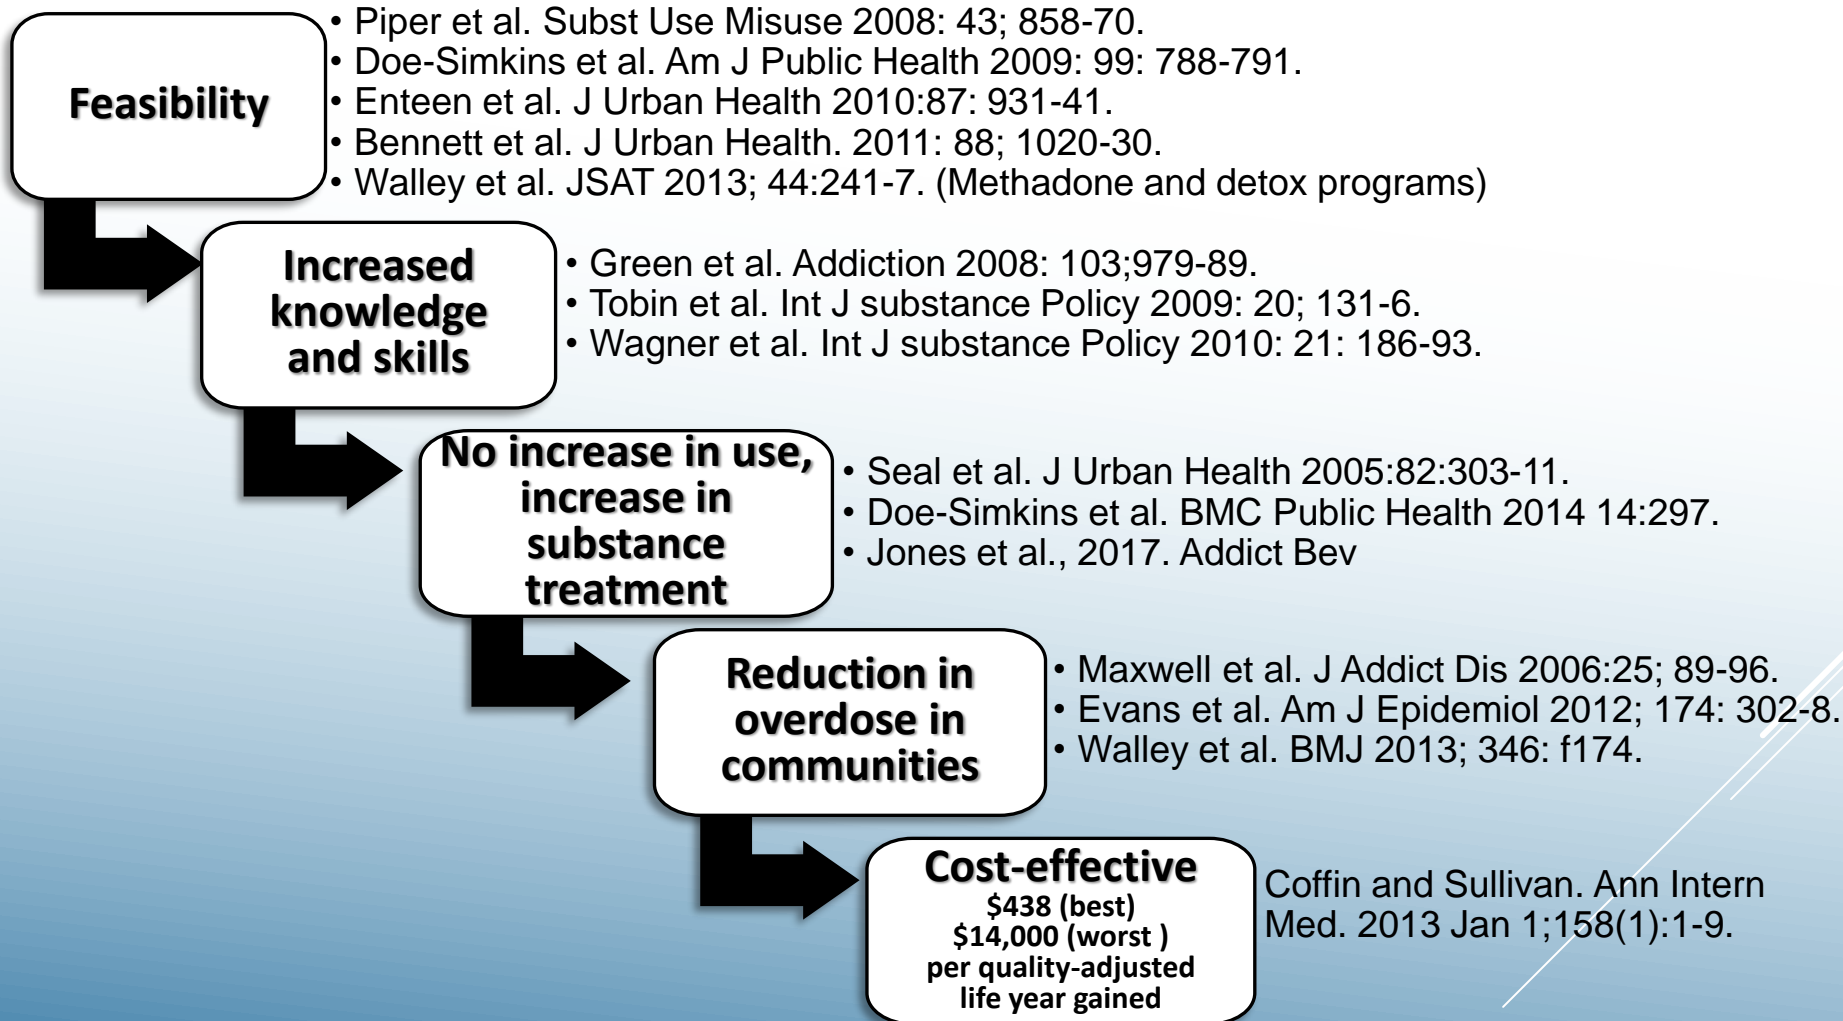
Feasibility

• Piper et al. Subst Use Misuse 2008: 43; 858-70.
• Doe-Simkins et al. Am J Public Health 2009: 99: 788-791.
• Enteen et al. J Urban Health 2010:87: 931-41.
• Bennett et al. J Urban Health. 2011: 88; 1020-30.
• Walley et al. JSAT 2013; 44:241-7. (Methadone and detox programs)

Increased knowledge and skills

• Green et al. Addiction 2008: 103;979-89.
• Tobin et al. Int J substance Policy 2009: 20; 131-6.
• Wagner et al. Int J substance Policy 2010: 21: 186-93.

No increase in use, increase in substance treatment

• Seal et al. J Urban Health 2005:82:303-11.
• Doe-Simkins et al. BMC Public Health 2014 14:297.
• Jones et al., 2017. Addict Bev

Reduction in overdose in communities

• Maxwell et al. J Addict Dis 2006:25; 89-96.
• Evans et al. Am J Epidemiol 2012; 174: 302-8.
• Walley et al. BMJ 2013; 346: f174.

Cost-effective
$438 (best)
$14,000 (worst )
per quality-adjusted life year gained

Coffin and Sullivan. Ann Intern Med. 2013 Jan 1;158(1):1-9.